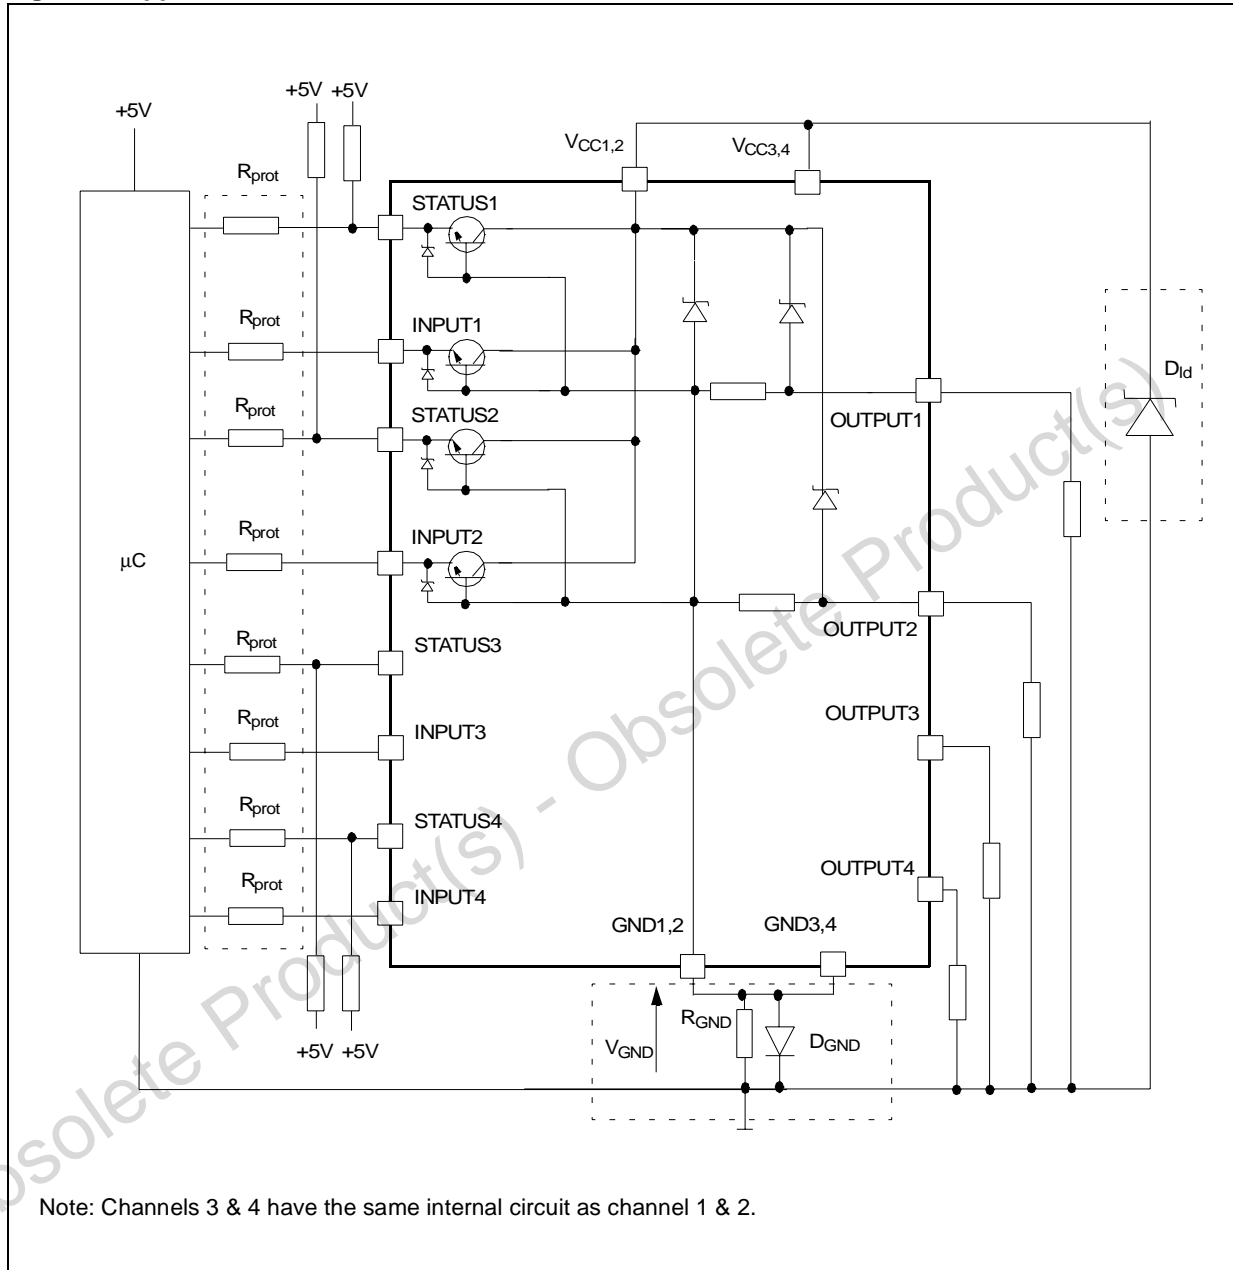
+5V

+5V +5V

$V_{CC1,2}$

$V_{CC3,4}$

$R_{prot}$

STATUS1

$R_{prot}$

INPUT1

$D_{ld}$

$R_{prot}$

STATUS2

OUTPUT1

$R_{prot}$

INPUT2

μC

OUTPUT2

$R_{prot}$

STATUS3

OUTPUT3

$R_{prot}$

INPUT3

$R_{prot}$

STATUS4

OUTPUT4

$R_{prot}$

INPUT4

GND1,2

GND3,4

$R_{GND}$

$D_{GND}$

$V_{GND}$

+5V +5V

Obsolete Product(s) - Obsolete Product(s)

Note: Channels 3 & 4 have the same internal circuit as channel 1 & 2.